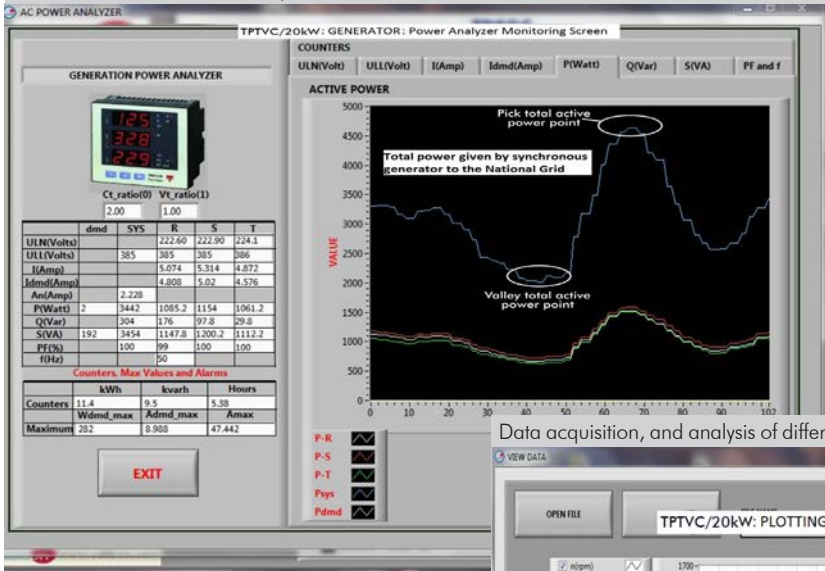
AC POWER ANALYZER

TPTVC/20kW: GENERATOR: Power Analyzer Monitoring Screen

GENERATION POWER ANALYZER

125
328
229

Ct_ratio(0) Vt_ratio(1)
2.00 1.00

| | dmd | SYS | R | S | T |
|---|---|---|---|---|---|
| ULN(Volts) | | | 222.60 | 222.90 | 224.1 |
| ULL(Volts) | | 385 | 385 | 385 | 386 |
| I(Amp) | | | 5.074 | 5.314 | 4.872 |
| Idmd(Amp) | | | 4.808 | 5.02 | 4.576 |
| An(Amp) | | 2.228 | | | |
| P(Watt) | 2 | 3442 | 1085.2 | 1154 | 1061.2 |
| Q(Var) | | 304 | 176 | 97.8 | 29.8 |
| S(VA) | 192 | 3454 | 1147.8 | 1200.2 | 1112.2 |
| PF(%) | | 100 | 99 | 100 | 100 |
| f(Hz) | | | 50 | | |

Counters, Max Values and Alarms

| | kWh | kvarh | Hours |
|---|---|---|---|
| Counters | 11.4 | 9.5 | 5.38 |
| | Wdmd_max | Admd_max | Amax |
| Maximum | 282 | 8.988 | 47.442 |

EXIT

COUNTERS
ULN(Volt) ULL(Volt) I(Amp) Idmd(Amp) P(Watt) Q(Var) S(VA) PF and f

ACTIVE POWER

Pick total active power point

Total power given by synchronous generator to the National Grid

Valley total active power point

VALUE

5000 4500 4000 3500 3000 2500 2000 1500 1000 500 0

0 10 20 30 40 50 60 70 80 90 102

P-R
P-S
P-T
Psys
Pdmd

Data acquisition, and analysis of differ

VIEW DATA

OPEN FILE

TPTVC/20kW: PLOTTING

n(rpm)

1700